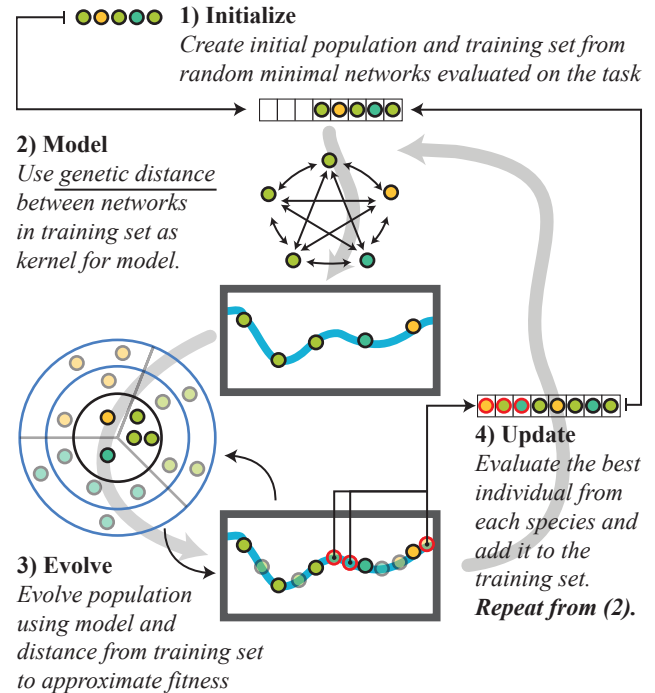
1) Initialize
Create initial population and training set from random minimal networks evaluated on the task

2) Model
Use genetic distance between networks in training set as kernel for model.

3) Evolve
Evolve population using model and distance from training set to approximate fitness

4) Update
Evaluate the best individual from each species and add it to the training set.
Repeat from (2).